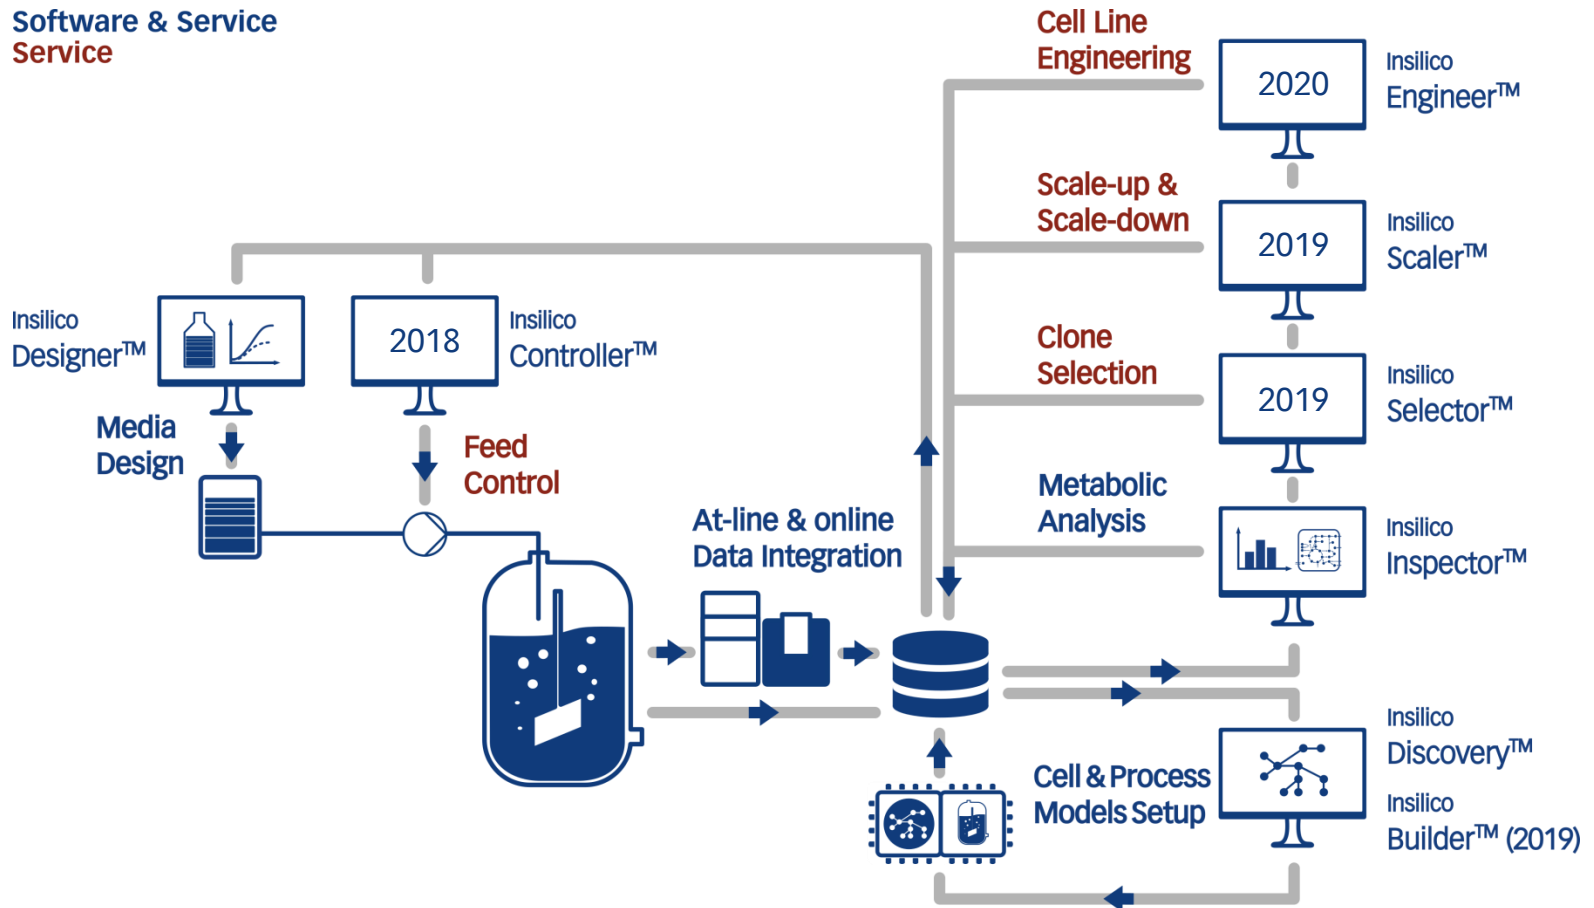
Software & Service
Service

Cell Line Engineering

2020

Insilico Engineer™

Scale-up & Scale-down

2019

Insilico Scaler™

Insilico Designer™

2018

Insilico Controller™

Clone Selection

2019

Insilico Selector™

Media Design

Feed Control

Metabolic Analysis

Insilico Inspector™

At-line & online Data Integration

Insilico Discovery™

Cell & Process Models Setup

Insilico Builder™ (2019)